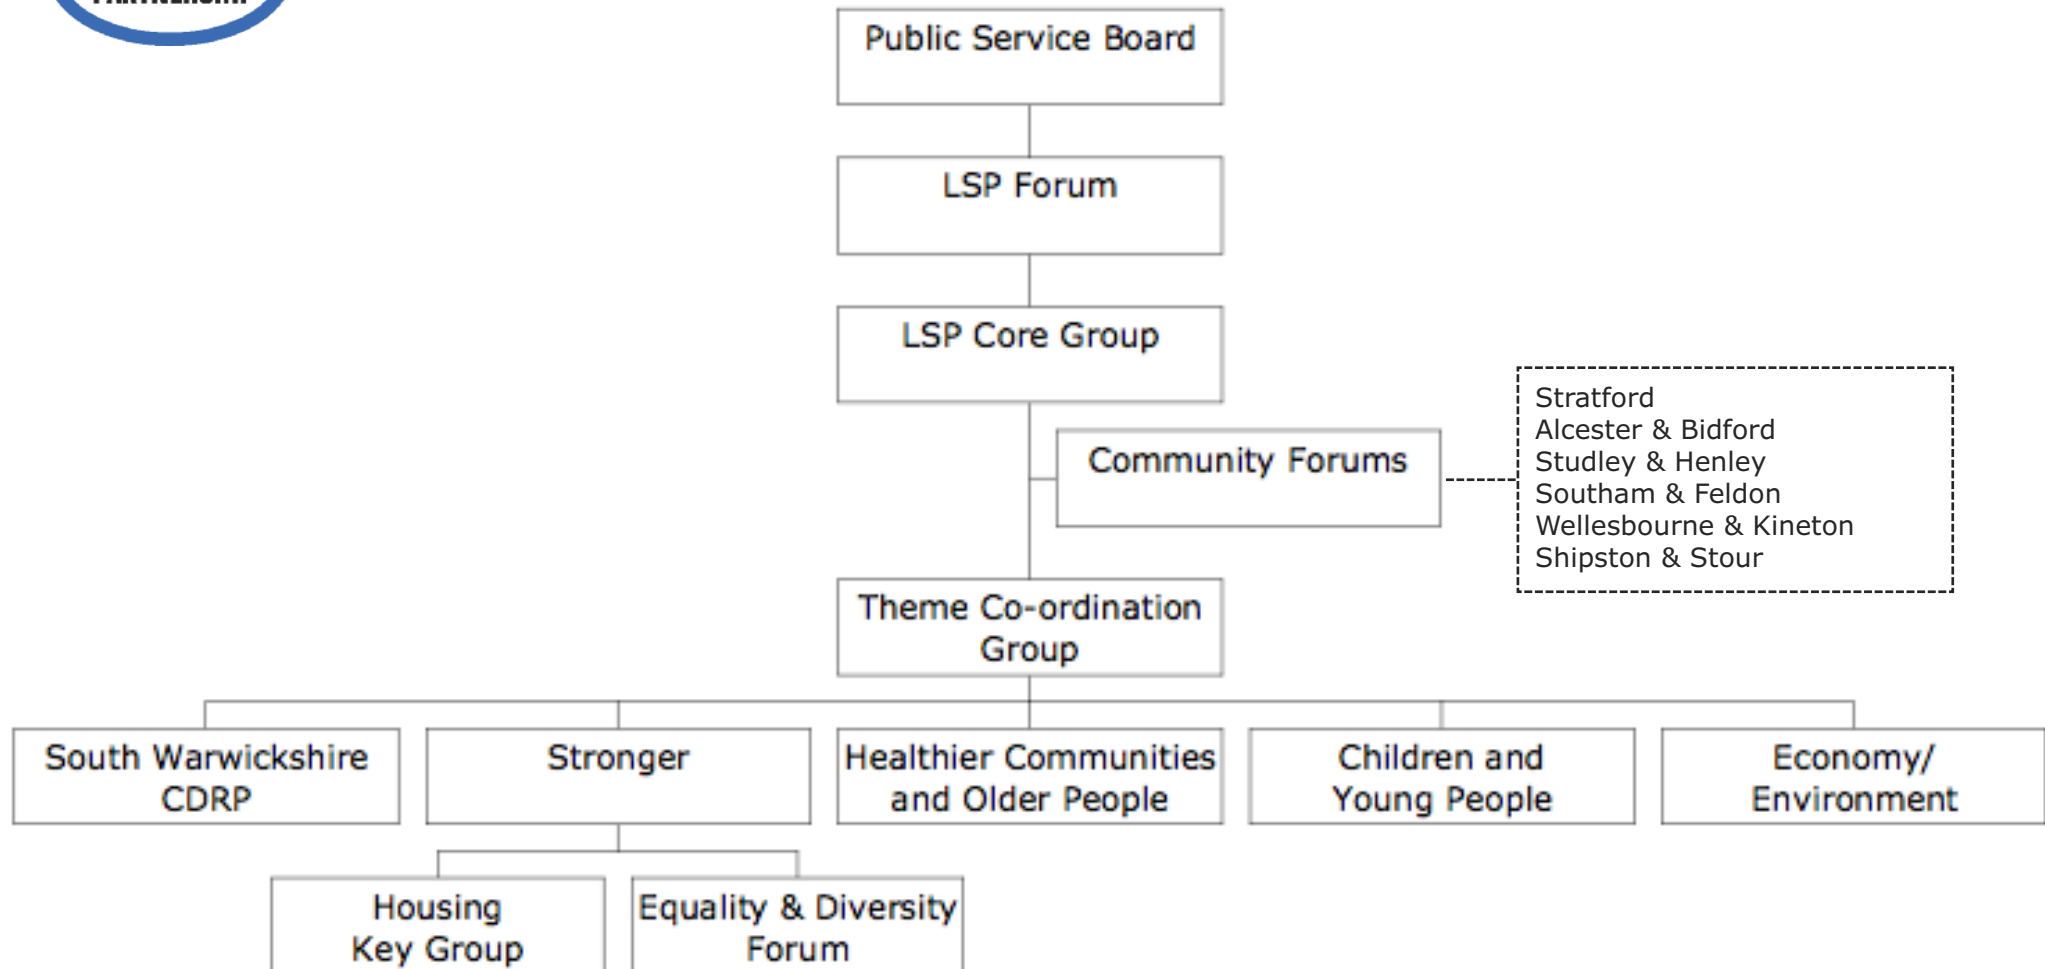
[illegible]

Public Service Board

LSP Forum

LSP Core Group

Community Forums

Stratford
Alcester & Bidford
Studley & Henley
Southam & Feldon
Wellesbourne & Kineton
Shipston & Stour

Theme Co-ordination Group

South Warwickshire CDRP

Stronger

Healthier Communities and Older People

Children and Young People

Economy/ Environment

Housing Key Group

Equality & Diversity Forum